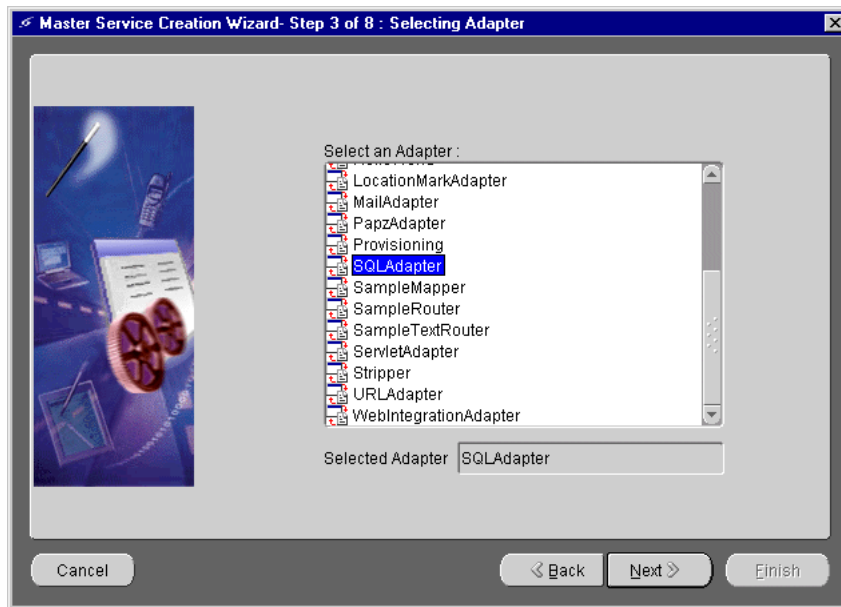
Master Service Creation Wizard- Step 3 of 8 : Selecting Adapter

Select an Adapter :

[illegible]
LocationMarkAdapter
MailAdapter
PapzAdapter
Provisioning
SQLAdapter
SampleMapper
SampleRouter
SampleTextRouter
ServletAdapter
Stripper
URLAdapter
WebIntegrationAdapter

Selected Adapter SQLAdapter

Cancel

Back

Next

Finish